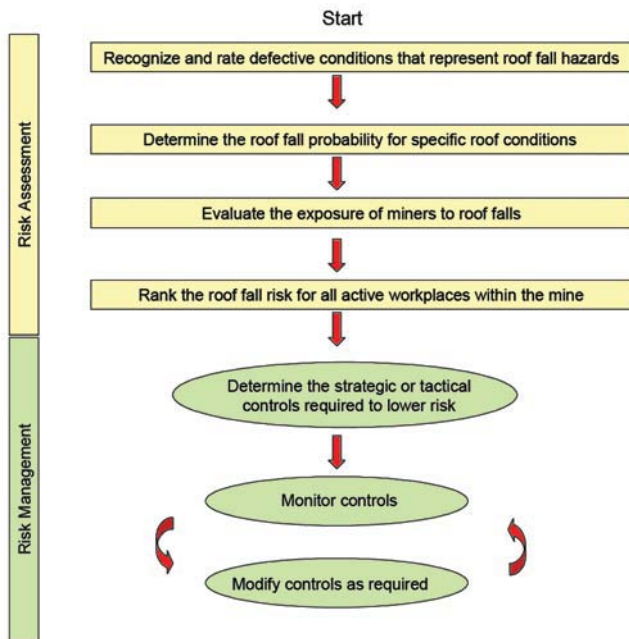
Start

Risk Assessment

Recognize and rate defective conditions that represent roof fall hazards

Determine the roof fall probability for specific roof conditions

Evaluate the exposure of miners to roof falls

Rank the roof fall risk for all active workplaces within the mine

Risk Management

Determine the strategic or tactical controls required to lower risk

Monitor controls

Modify controls as required